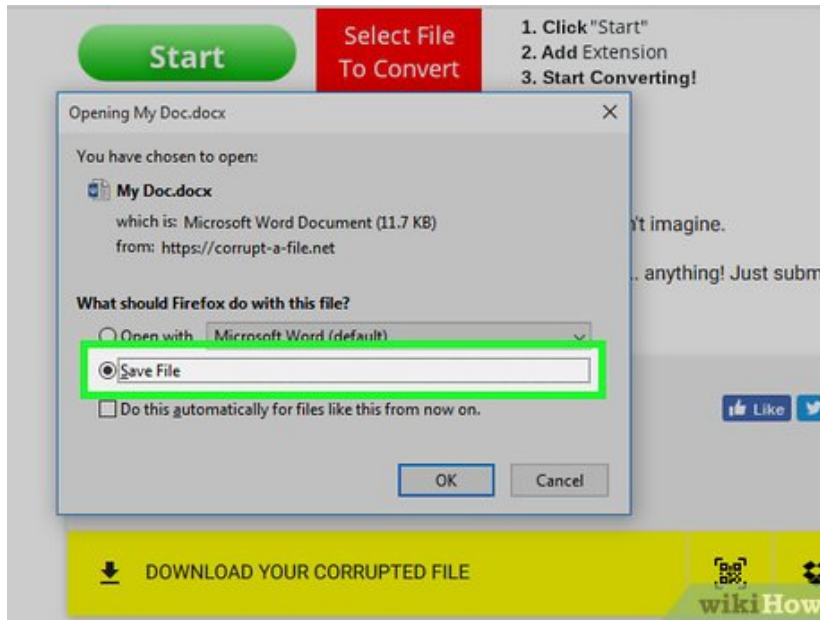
Start

Select File To Convert

1. Click "Start"
2. Add Extension
3. Start Converting!

Opening My Doc.docx

You have chosen to open:

My Doc.docx

which is: Microsoft Word Document (11.7 KB)
from: https://corrupt-a-file.net

What should Firefox do with this file?

Open with Microsoft Word (default)

Save File

Do this automatically for files like this from now on.

OK Cancel

n't imagine.

.. anything! Just subm

Like

DOWNLOAD YOUR CORRUPTED FILE

wikiHow